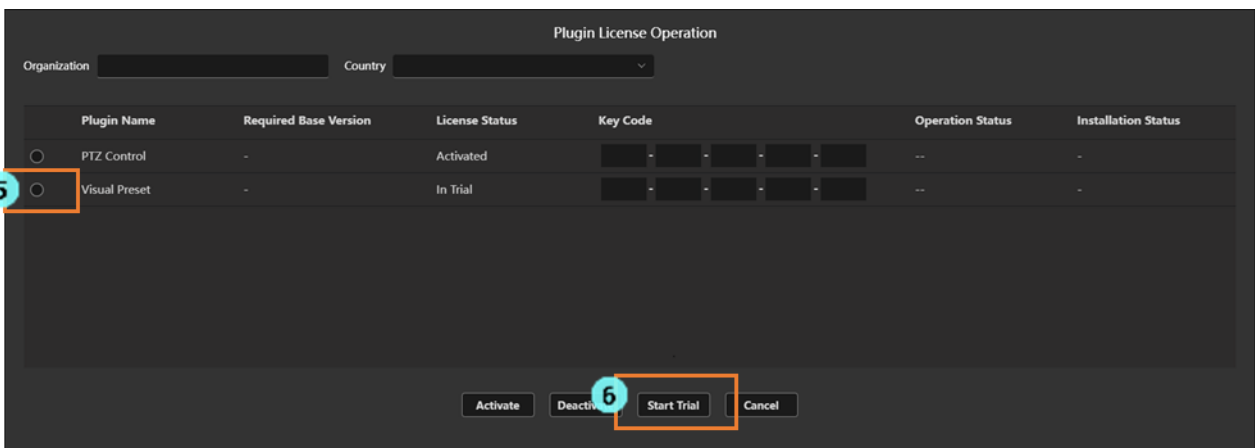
Plugin License Operation

Organization Country

| | Plugin Name | Required Base Version | License Status | Key Code | Operation Status | Installation Status |
|---|---|---|---|---|---|---|
| ○ | PTZ Control | - | Activated | - - - - | -- | - |
| ○ | Visual Preset | - | In Trial | - - - - | -- | - |

5

Activate Deacti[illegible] 6 Start Trial Cancel